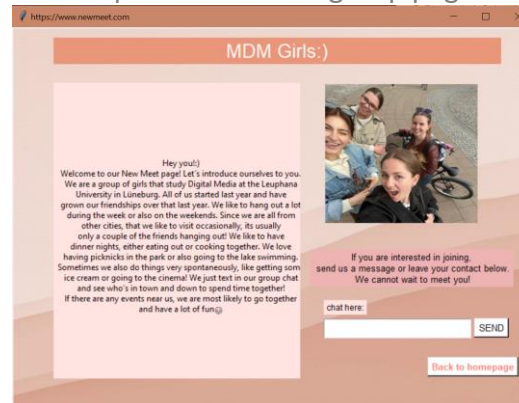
https://www.newmeet.com

MDM Girls:)

Hey you!:)
Welcome to our New Meet page! Let's introduce ourselves to you. We are a group of girls that study Digital Media at the Leuphana University in Lüneburg. All of us started last year and have grown our friendships over that last year. We like to hang out a lot during the week or also on the weekends. Since we are all from other cities, that we like to visit occasionally, its usually only a couple of the friends hanging out! We like to have dinner nights, either eating out or cooking together. We love having picknicks in the park or also going to the lake swimming. Sometimes we also do things very spontaneously, like getting som ice cream or going to the cinema! We just text in our group chat and see who's in town and down to spend time together!
If there are any events near us, we are most likely to go together and have a lot of fun☺

If you are interested in joining, send us a message or leave your contact below. We cannot wait to meet you!

chat here:

SEND

Back to homepage